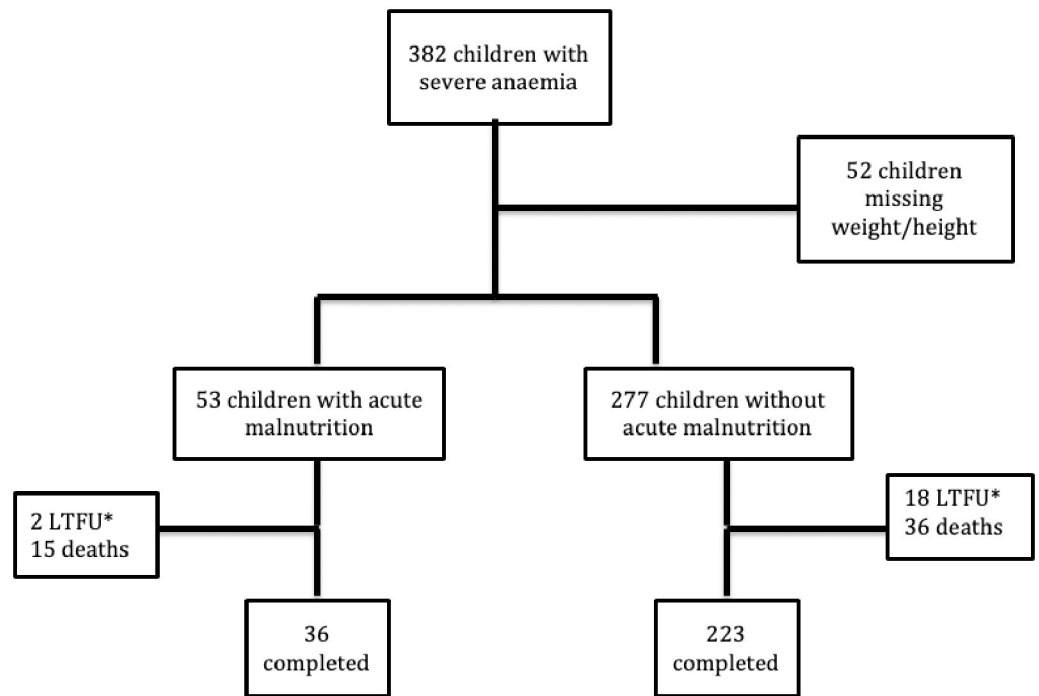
382 children with severe anaemia

52 children missing weight/height

53 children with acute malnutrition

277 children without acute malnutrition

2 LTFU*
15 deaths

18 LTFU*
36 deaths

36 completed

223 completed